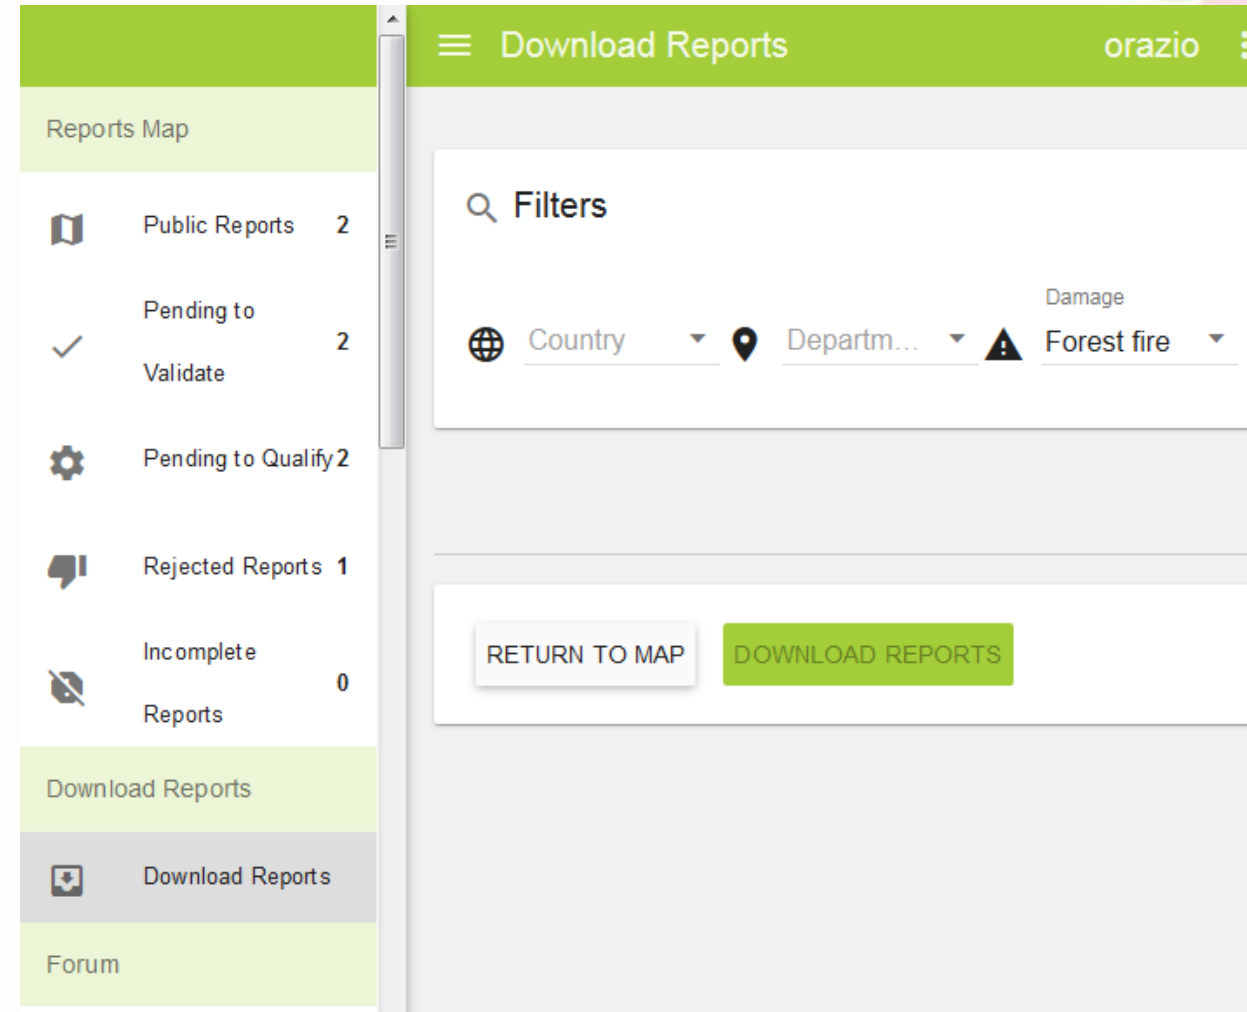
Reports Map

Public Reports 2

Pending to Validate 2

Pending to Qualify 2

Rejected Reports 1

Incomplete Reports 0

Download Reports

Download Reports

Forum

Download Reports

orazio

Filters

Country

Departm...

Damage

Forest fire

RETURN TO MAP

DOWNLOAD REPORTS